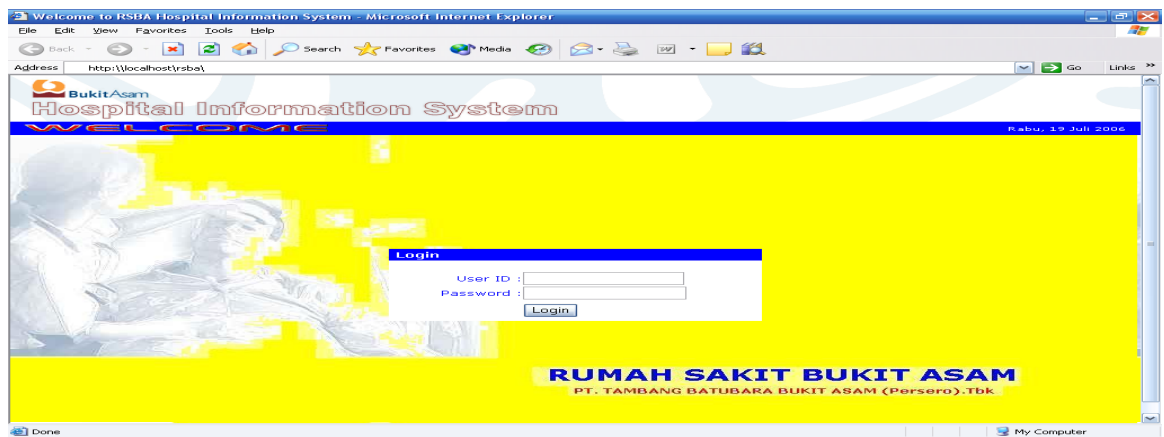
Welcome to RSBA Hospital Information System - Microsoft Internet Explorer
File Edit View Favorites Tools Help
Back Search Favorites Media
Address http:\\localhost\rsba\ Go Links »
BukitAsam
Hospital Information System
WELCOME
Rabu, 19 Juli 2006
Login
User ID :
Password :
Login
RUMAH SAKIT BUKIT ASAM
PT. TAMBANG BATUBARA BUKIT ASAM (Persero).Tbk
Done
My Computer